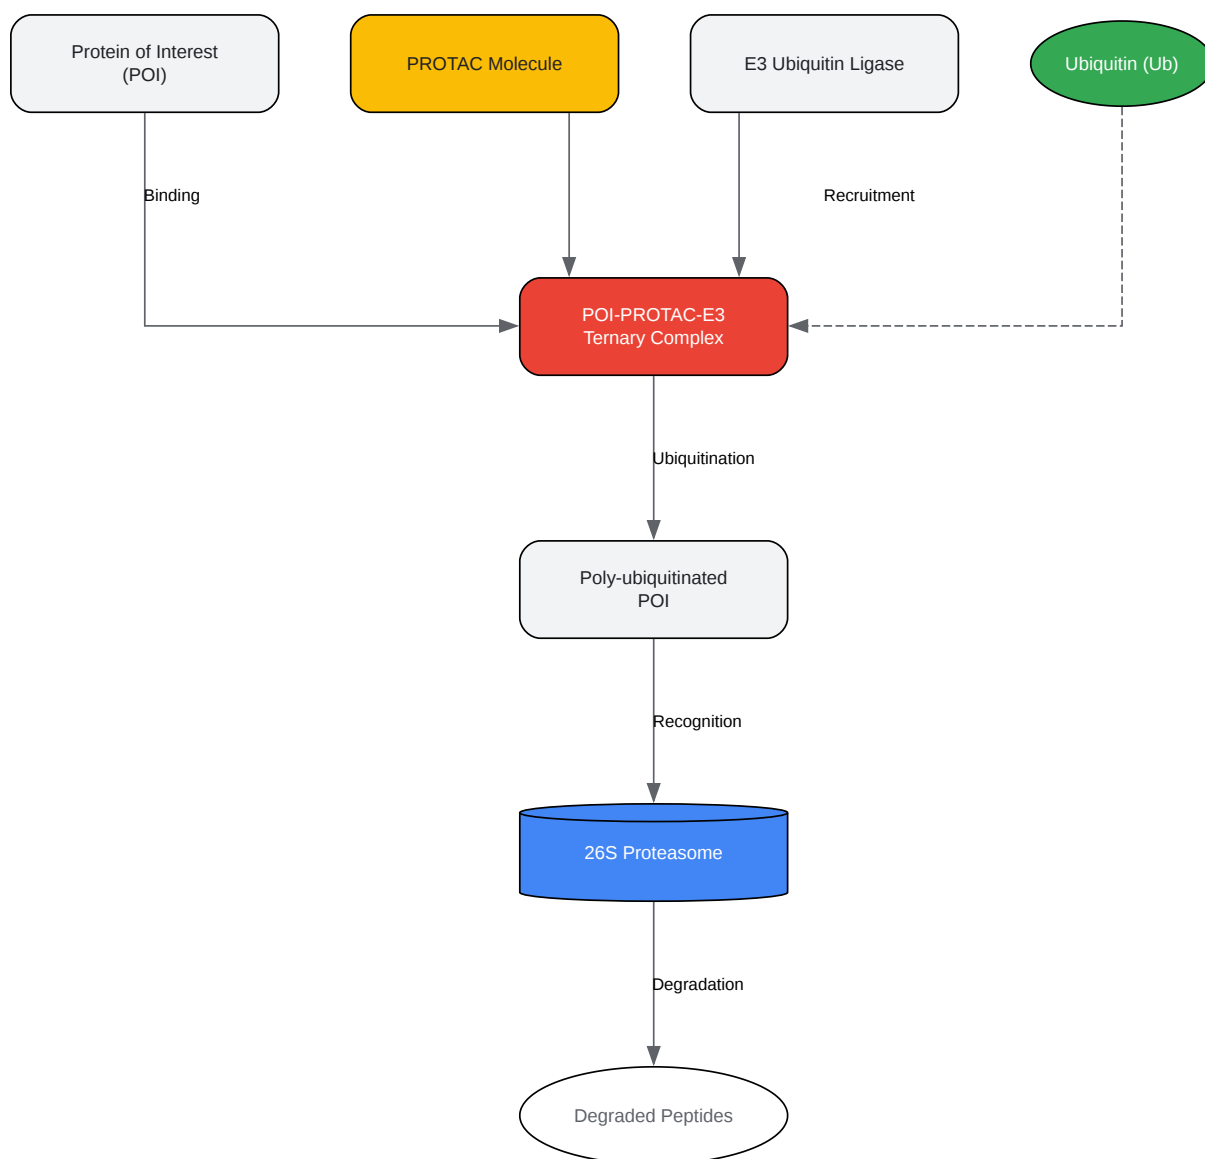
Protein of Interest (POI)

PROTAC Molecule

E3 Ubiquitin Ligase

Ubiquitin (Ub)

Binding

Recruitment

POI-PROTAC-E3 Ternary Complex

Ubiquitination

Poly-ubiquitinated POI

Recognition

26S Proteasome

Degradation

Degraded Peptides